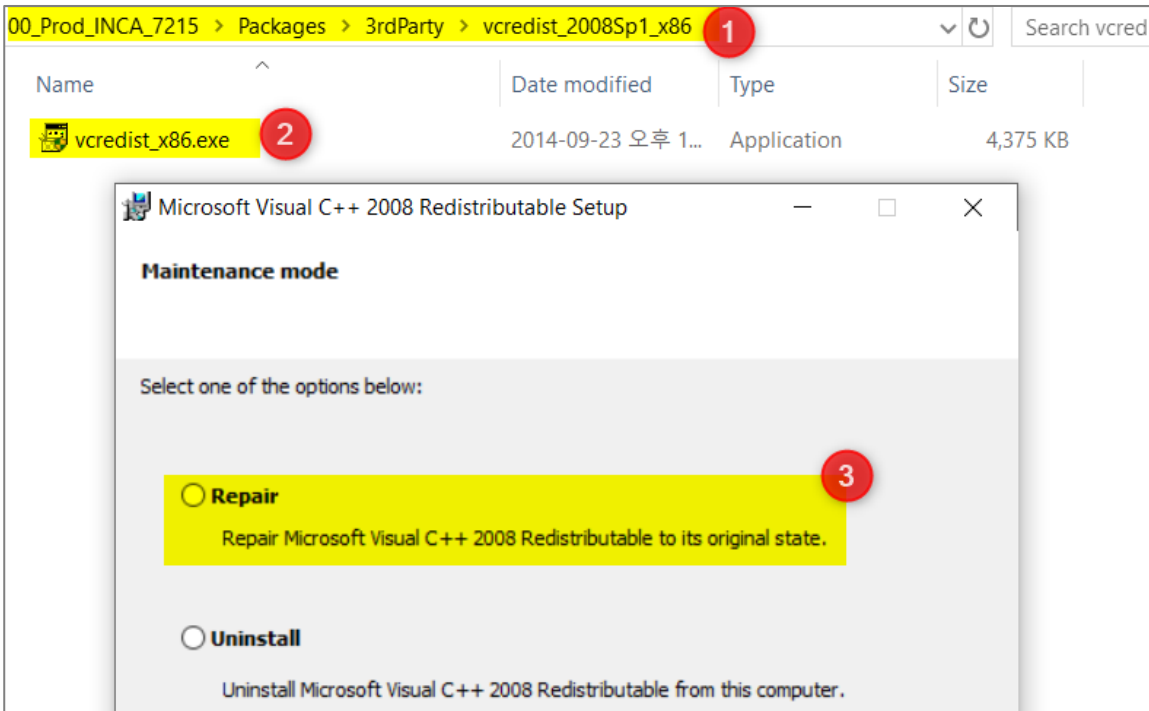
00_Prod_INCA_7215 > Packages > 3rdParty > vcredist_2008Sp1_x86

1

Search vcred

| Name | Date modified | Type | Size |
|---|---|---|---|
| vcredist_x86.exe | 2014-09-23 오후 1... | Application | 4,375 KB |

2

Microsoft Visual C++ 2008 Redistributable Setup

Maintenance mode

Select one of the options below:

3

Repair

Repair Microsoft Visual C++ 2008 Redistributable to its original state.

Uninstall

Uninstall Microsoft Visual C++ 2008 Redistributable from this computer.